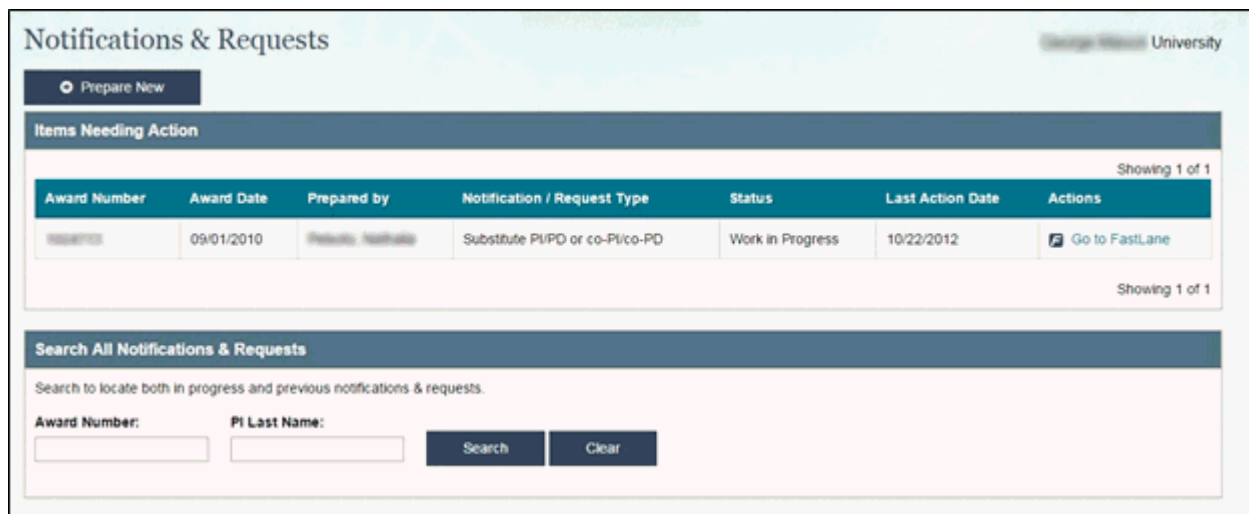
Notifications & Requests

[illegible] University

Prepare New

Items Needing Action

Showing 1 of 1

| Award Number | Award Date | Prepared by | Notification / Request Type | Status | Last Action Date | Actions |
|---|---|---|---|---|---|---|
| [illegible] | 09/01/2010 | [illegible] | Substitute PI/PD or co-PI/co-PD | Work in Progress | 10/22/2012 | Go to FastLane |

Showing 1 of 1

Search All Notifications & Requests

Search to locate both in progress and previous notifications & requests.

Award Number:

PI Last Name:

Search

Clear